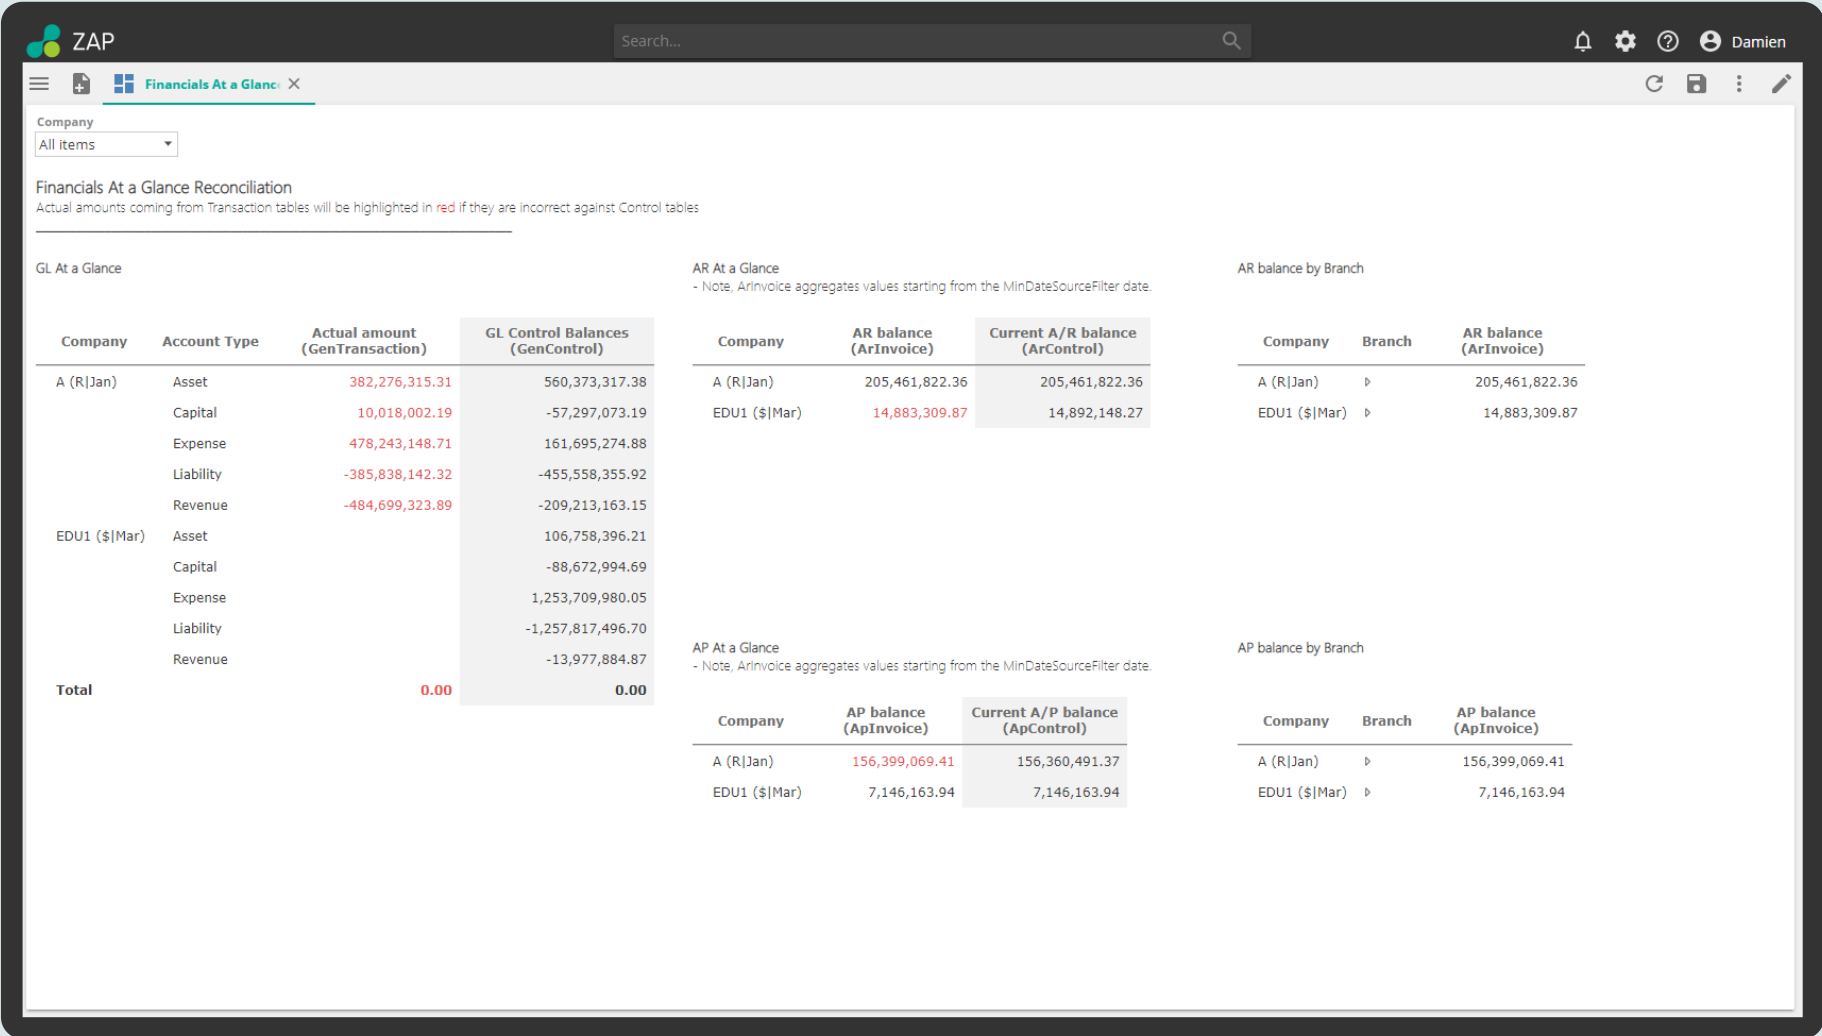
ZAP

Search...

Damien

Financials At a Glanc

Company
All items

Financials At a Glance Reconciliation
Actual amounts coming from Transaction tables will be highlighted in red if they are incorrect against Control tables

GL At a Glance

| Company | Account Type | Actual amount (GenTransaction) | GL Control Balances (GenControl) |
|---|---|---|---|
| A (R\|Jan) | Asset | 382,276,315.31 | 560,373,317.38 |
| | Capital | 10,018,002.19 | -57,297,073.19 |
| | Expense | 478,243,148.71 | 161,695,274.88 |
| | Liability | -385,838,142.32 | -455,558,355.92 |
| | Revenue | -484,699,323.89 | -209,213,163.15 |
| EDU1 (\$\|Mar) | Asset | | 106,758,396.21 |
| | Capital | | -88,672,994.69 |
| | Expense | | 1,253,709,980.05 |
| | Liability | | -1,257,817,496.70 |
| | Revenue | | -13,977,884.87 |
| Total | | 0.00 | 0.00 |

AR At a Glance
- Note, ArInvoice aggregates values starting from the MinDateSourceFilter date.

| Company | AR balance (ArInvoice) | Current A/R balance (ArControl) |
|---|---|---|
| A (R\|Jan) | 205,461,822.36 | 205,461,822.36 |
| EDU1 (\$\|Mar) | 14,883,309.87 | 14,892,148.27 |

AR balance by Branch

| Company | Branch | AR balance (ArInvoice) |
|---|---|---|
| A (R\|Jan) | | 205,461,822.36 |
| EDU1 (\$\|Mar) | | 14,883,309.87 |

AP At a Glance
- Note, ArInvoice aggregates values starting from the MinDateSourceFilter date.

| Company | AP balance (ApInvoice) | Current A/P balance (ApControl) |
|---|---|---|
| A (R\|Jan) | 156,399,069.41 | 156,360,491.37 |
| EDU1 (\$\|Mar) | 7,146,163.94 | 7,146,163.94 |

AP balance by Branch

| Company | Branch | AP balance (ApInvoice) |
|---|---|---|
| A (R\|Jan) | | 156,399,069.41 |
| EDU1 (\$\|Mar) | | 7,146,163.94 |